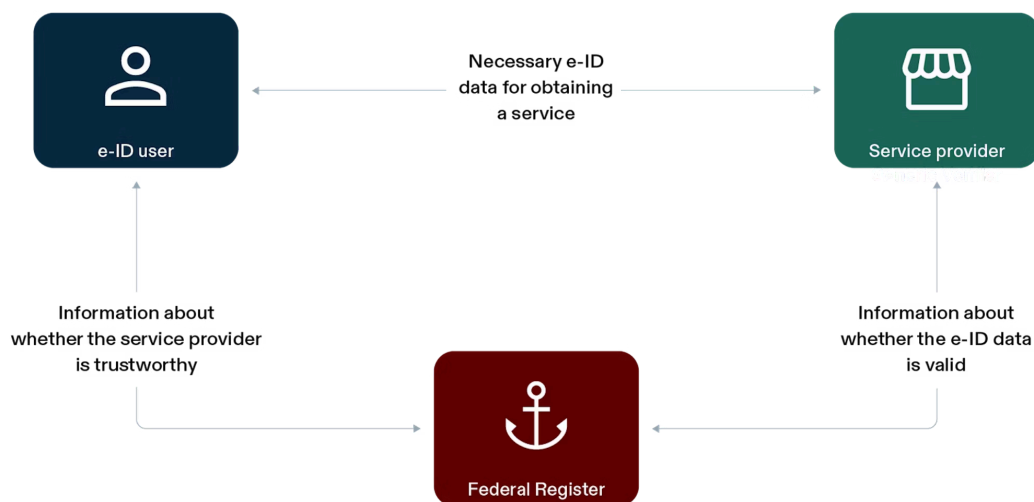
e-ID user

Necessary e-ID data for obtaining a service

Service provider

Information about whether the service provider is trustworthy

Information about whether the e-ID data is valid

Federal Register